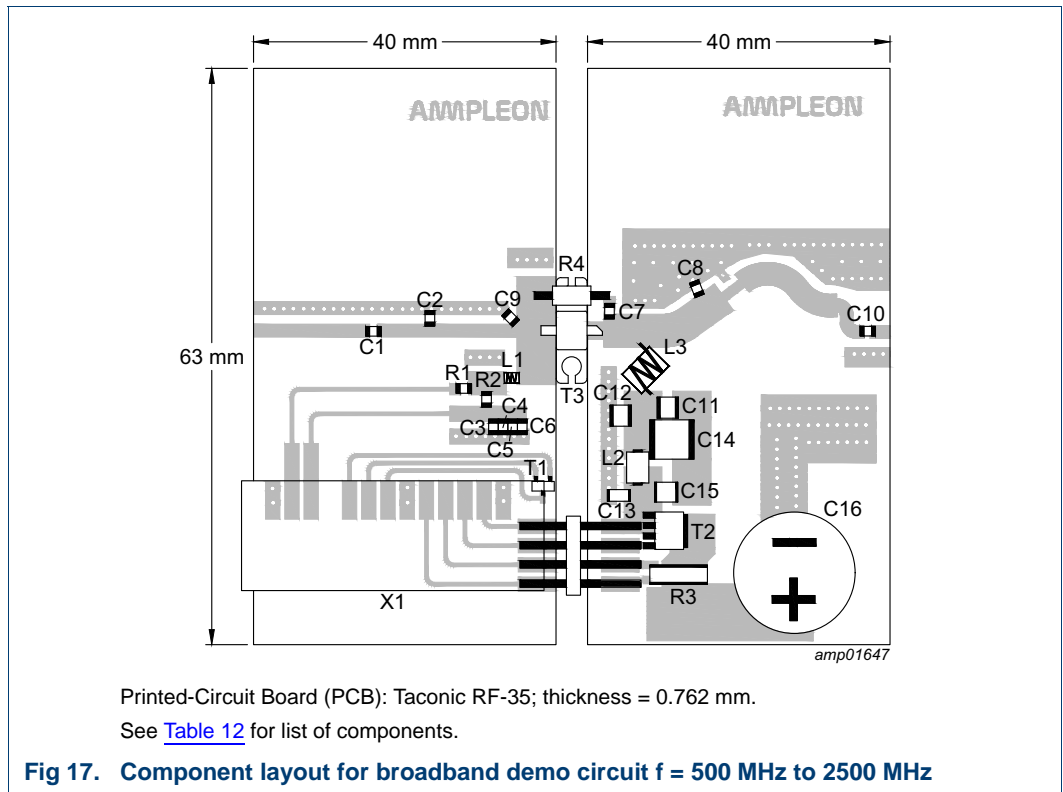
40 mm

40 mm

AMPLEON

AMPLEON

63 mm

R4
C8
C2
C9
C7
C10
C1
L1
L3
R1
R2
T3
C12
C11
C4
C3
C6
C14
C5
L2
T1
C15
C13
C16
T2
$-$
$+$
R3
X1

amp01647

Printed-Circuit Board (PCB): Taconic RF-35; thickness = 0.762 mm.

See Table 12 for list of components.

Fig 17. Component layout for broadband demo circuit f = 500 MHz to 2500 MHz